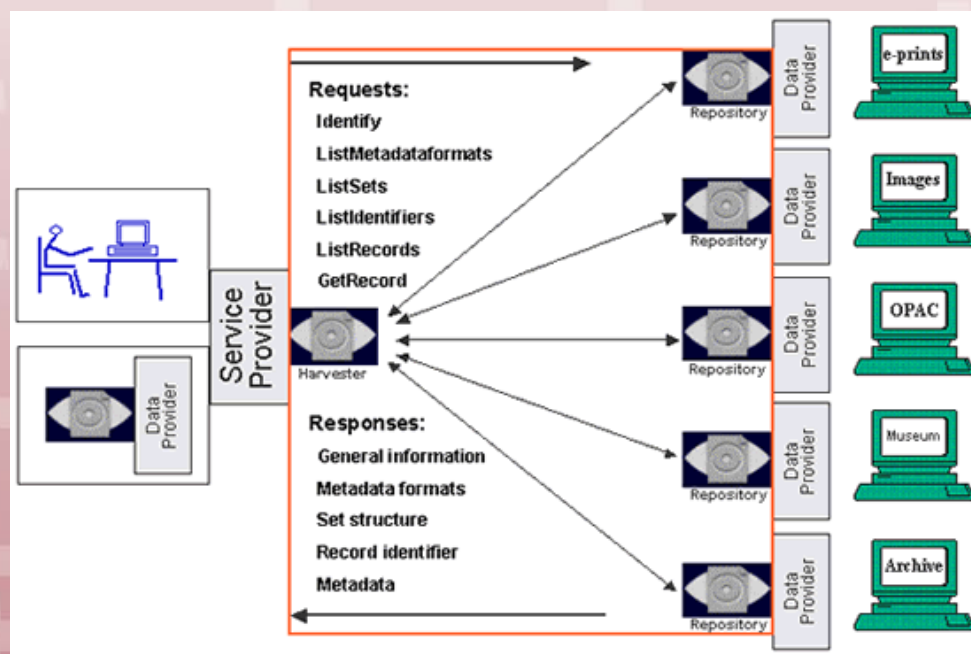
Requests:
Identify
ListMetadataformats
ListSets
ListIdentifiers
ListRecords
GetRecord

Data Provider

Service Provider

Harvester

Responses:
General information
Metadata formats
Set structure
Record identifier
Metadata

Repository
Data Provider
e-prints

Repository
Data Provider
Images

Repository
Data Provider
OPAC

Repository
Data Provider
Museum

Repository
Data Provider
Archive